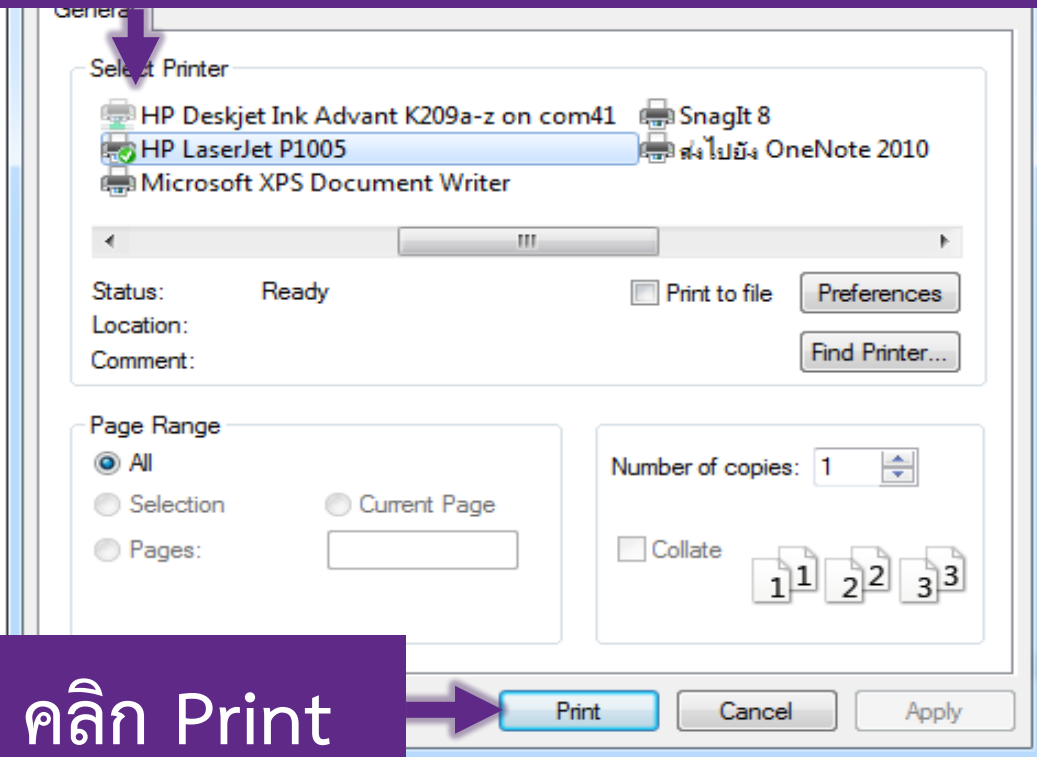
General

Select Printer

HP Deskjet Ink Advant K209a-z on com41
HP LaserJet P1005
Microsoft XPS Document Writer
SnagIt 8
ส่งไปยัง OneNote 2010

Status: Ready
Location:
Comment:

Print to file
Preferences
Find Printer...

Page Range
All
Selection
Current Page
Pages:

Number of copies: 1
Collate
1 1 2 2 3 3

คลิก Print

Print
Cancel
Apply